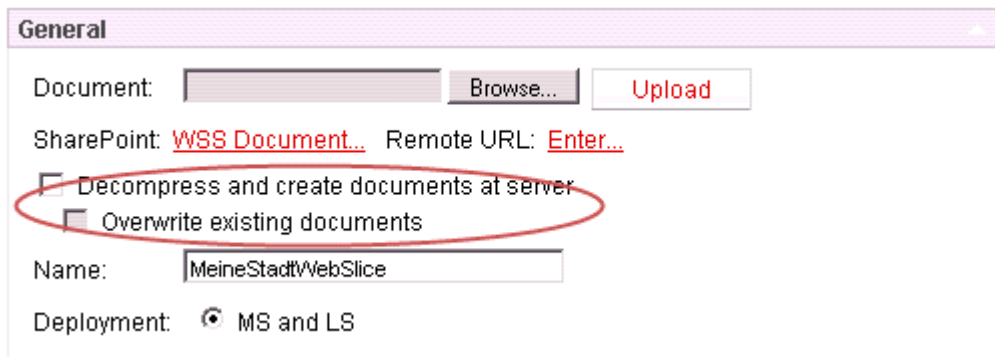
General

Document: Browse... Upload

SharePoint: WSS Document... Remote URL: Enter...

Decompress and create documents at server

Overwrite existing documents

Name: MeineStadtWebSlice

Deployment: MS and LS